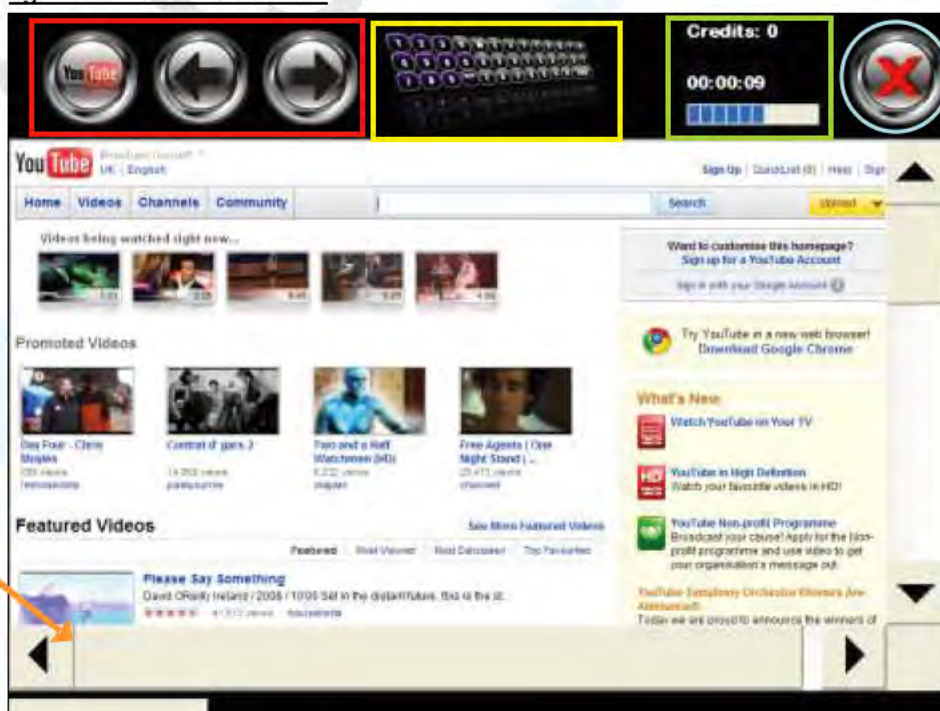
Credits: 0

00:00:09

YouTube

Broadcast Yourself
UK | English

Sign Up | QuickList (0) | Help | Sign

Home Videos Channels Community

Search

Upload

Videos being watched right now...

Want to customise this homepage?
Sign up for a YouTube Account

Sign in with your Google Account

Try YouTube in a new web browser!
Download Google Chrome

Promoted Videos

Day Four - Clone Singles

Control of gars 2

Two and a Half Watchmen (HD)

Free Agents | One Night Stand | ...

What's New

Watch YouTube on Your TV

YouTube in High Definition
Watch your favourite videos in HD!

YouTube Non-profit Programme
Broadcast your cause! Apply for the Non-profit programme and use video to get your organisation's message out.

YouTube Symphony Orchestra Winners Are Announced!
Today we are proud to announce the winners of

Featured Videos

See More Featured Videos

Featured | Most Viewed | Most Discussed | Top Favourited

Please Say Something
David OReilly Ireland / 2008 / 10:00 Set in the distant future, this is the st...